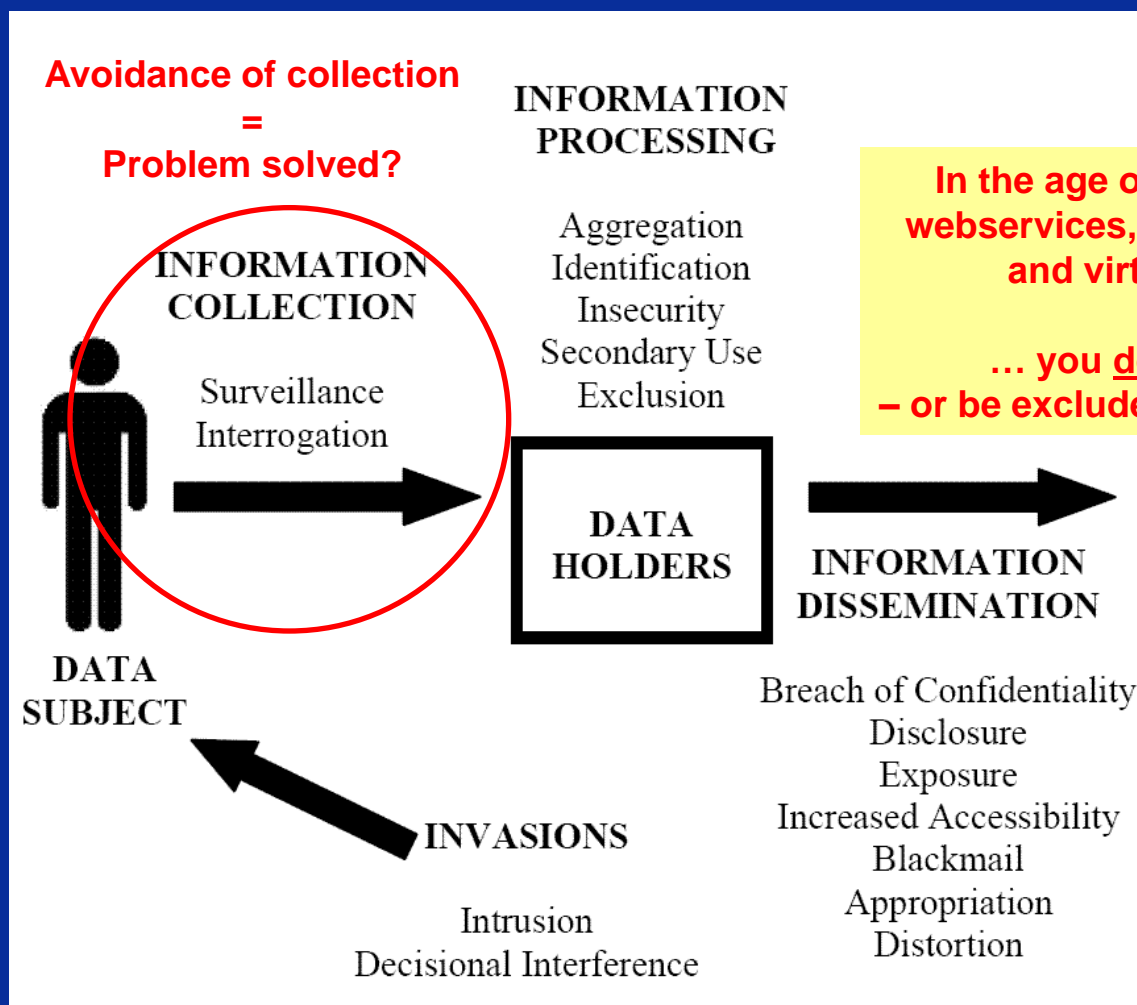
Avoidance of collection
=
Problem solved?

INFORMATION PROCESSING

Aggregation
Identification
Insecurity
Secondary Use
Exclusion

In the age o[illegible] webservices, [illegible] and virt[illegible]

… you d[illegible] – or be exclude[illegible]

INFORMATION COLLECTION

Surveillance
Interrogation

DATA HOLDERS

INFORMATION DISSEMINATION

DATA SUBJECT

Breach of Confidentiality
Disclosure
Exposure
Increased Accessibility
Blackmail
Appropriation
Distortion

INVASIONS

Intrusion
Decisional Interference